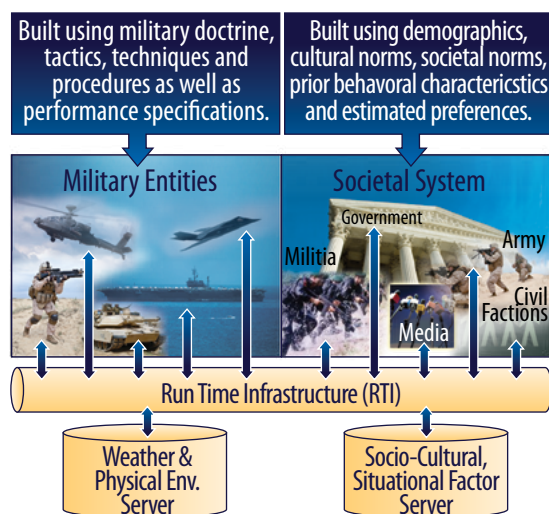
Built using military doctrine, tactics, techniques and procedures as well as performance specifications.

Built using demographics, cultural norms, societal norms, prior behavoral characterictics and estimated preferences.

Military Entities

Societal System

Government

Militia

Army

Civil Factions

Media

Run Time Infrastructure (RTI)

Weather & Physical Env. Server

Socio-Cultural, Situational Factor Server